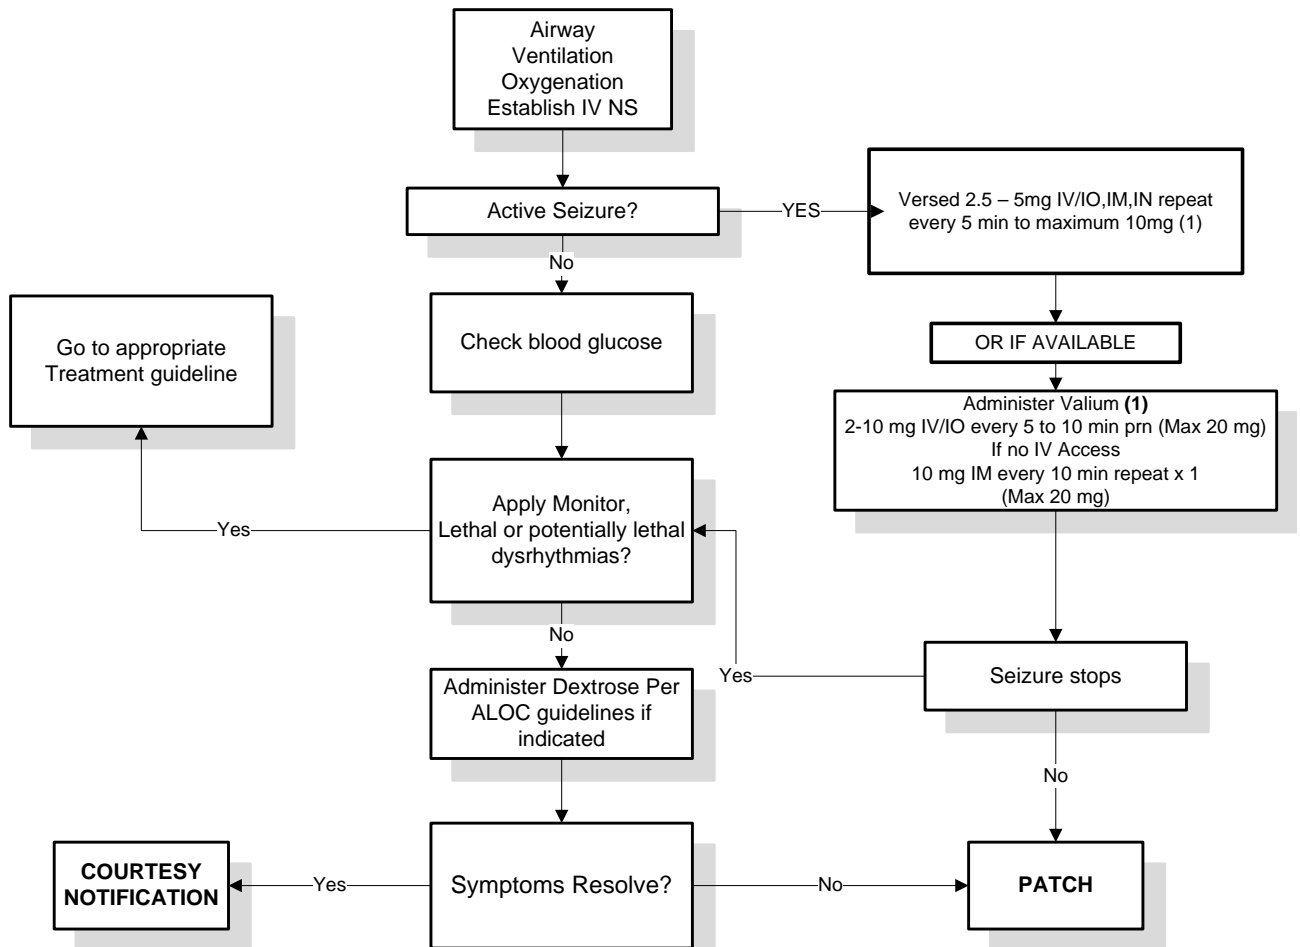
Airway
Ventilation
Oxygenation
Establish IV NS

Active Seizure?

YES

Versed 2.5 – 5mg IV/IO,IM,IN repeat every 5 min to maximum 10mg (1)

No

Go to appropriate Treatment guideline

Check blood glucose

OR IF AVAILABLE

Administer Valium **(1)**
2-10 mg IV/IO every 5 to 10 min prn (Max 20 mg)
If no IV Access
10 mg IM every 10 min repeat x 1
(Max 20 mg)

Yes

Apply Monitor, Lethal or potentially lethal dysrhythmias?

No

Yes

Seizure stops

Administer Dextrose Per ALOC guidelines if indicated

No

COURTESY NOTIFICATION

Yes

Symptoms Resolve?

No

PATCH